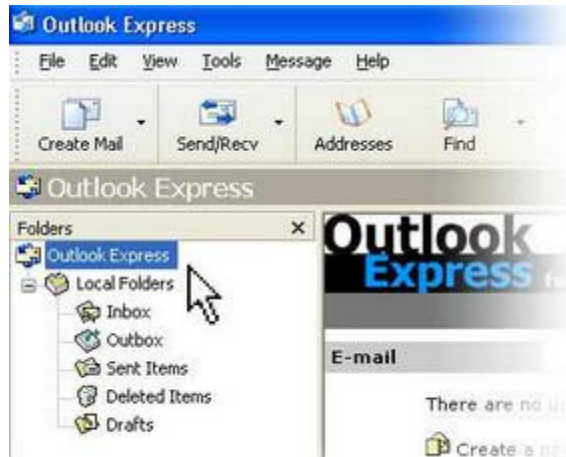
Outlook Express

File Edit View Tools Message Help

Create Mail Send/Recv Addresses Find

Outlook Express

Folders ×

Outlook Express
Local Folders
Inbox
Outbox
Sent Items
Deleted Items
Drafts

Outlook Express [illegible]

E-mail

There are no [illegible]

Create a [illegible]